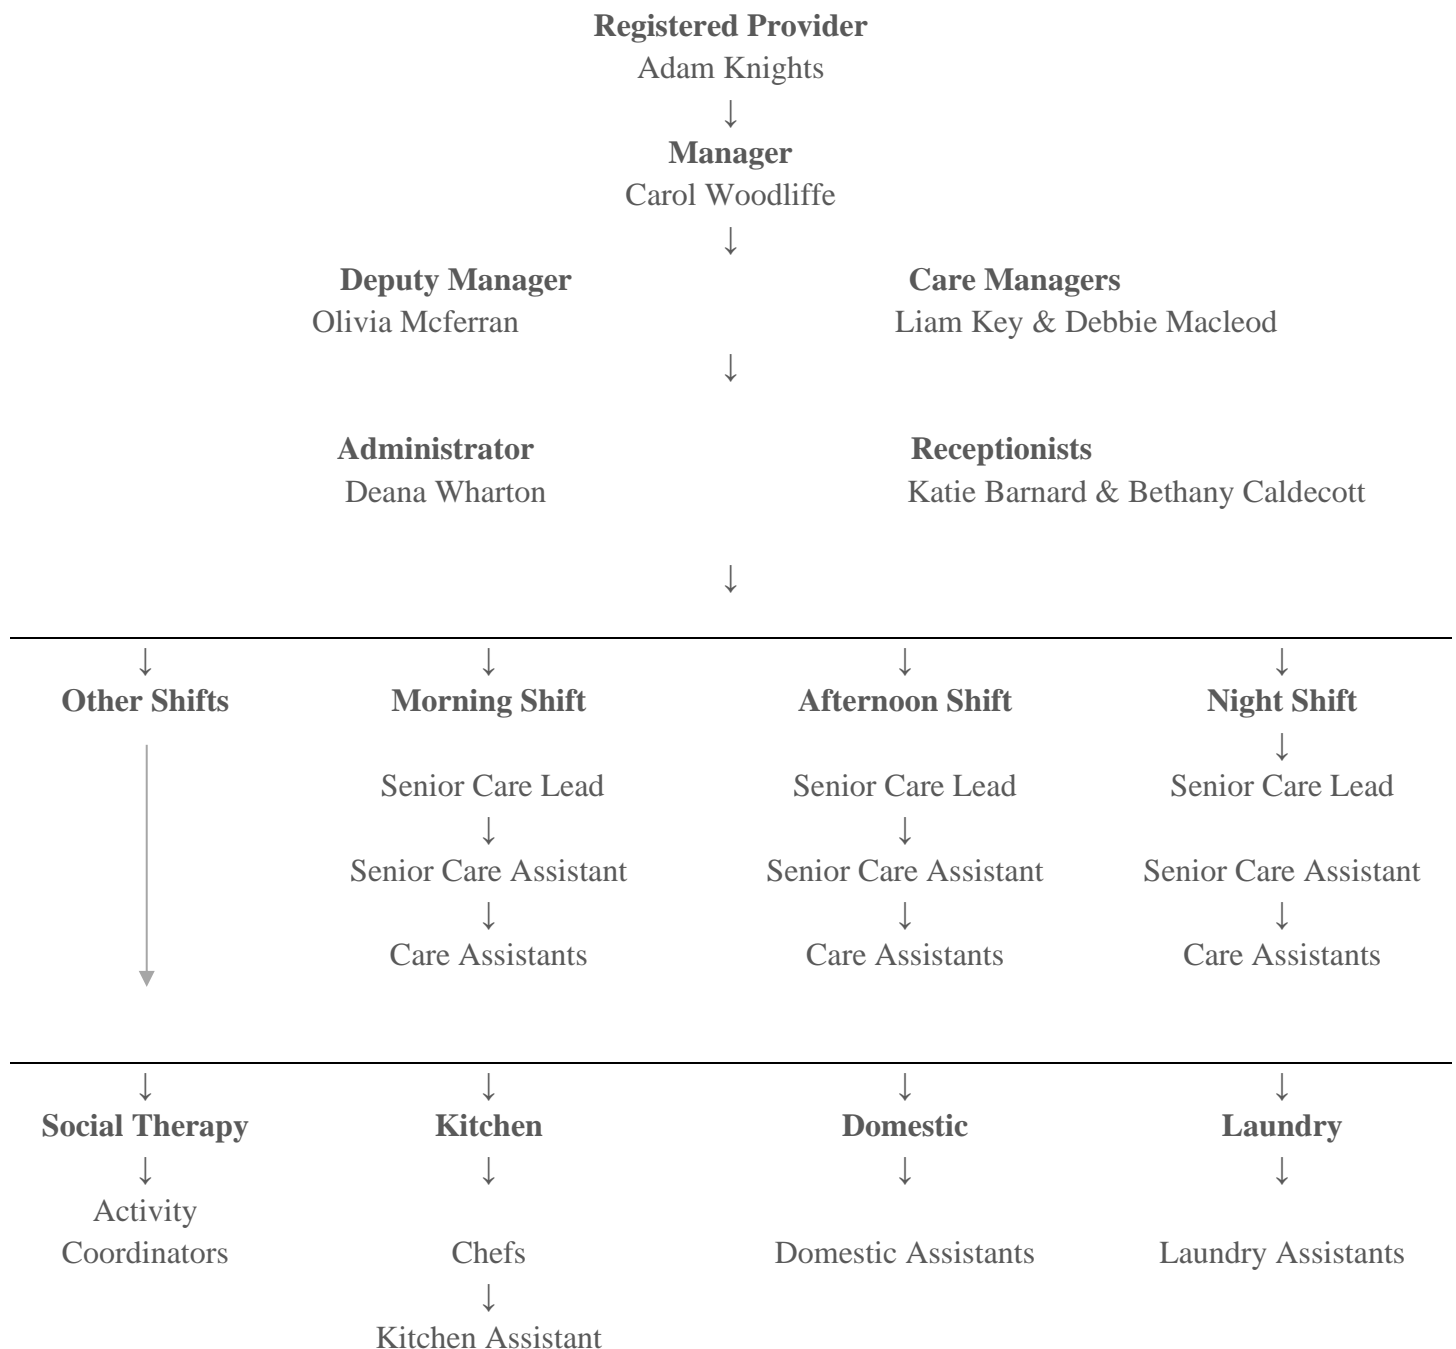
**Registered Provider**
Adam Knights
↓
**Manager**
Carol Woodliffe
↓

**Deputy Manager**
Olivia Mcferran

**Care Managers**
Liam Key & Debbie Macleod

↓

**Administrator**
Deana Wharton

**Receptionists**
Katie Barnard & Bethany Caldecott

↓

↓
**Other Shifts**

↓
**Morning Shift**
Senior Care Lead
↓
Senior Care Assistant
↓
Care Assistants

↓
**Afternoon Shift**
Senior Care Lead
↓
Senior Care Assistant
↓
Care Assistants

↓
**Night Shift**
↓
Senior Care Lead
Senior Care Assistant
↓
Care Assistants

↓
**Social Therapy**
↓
Activity Coordinators

↓
**Kitchen**
↓
Chefs
↓
Kitchen Assistant

↓
**Domestic**
↓
Domestic Assistants

↓
**Laundry**
↓
Laundry Assistants